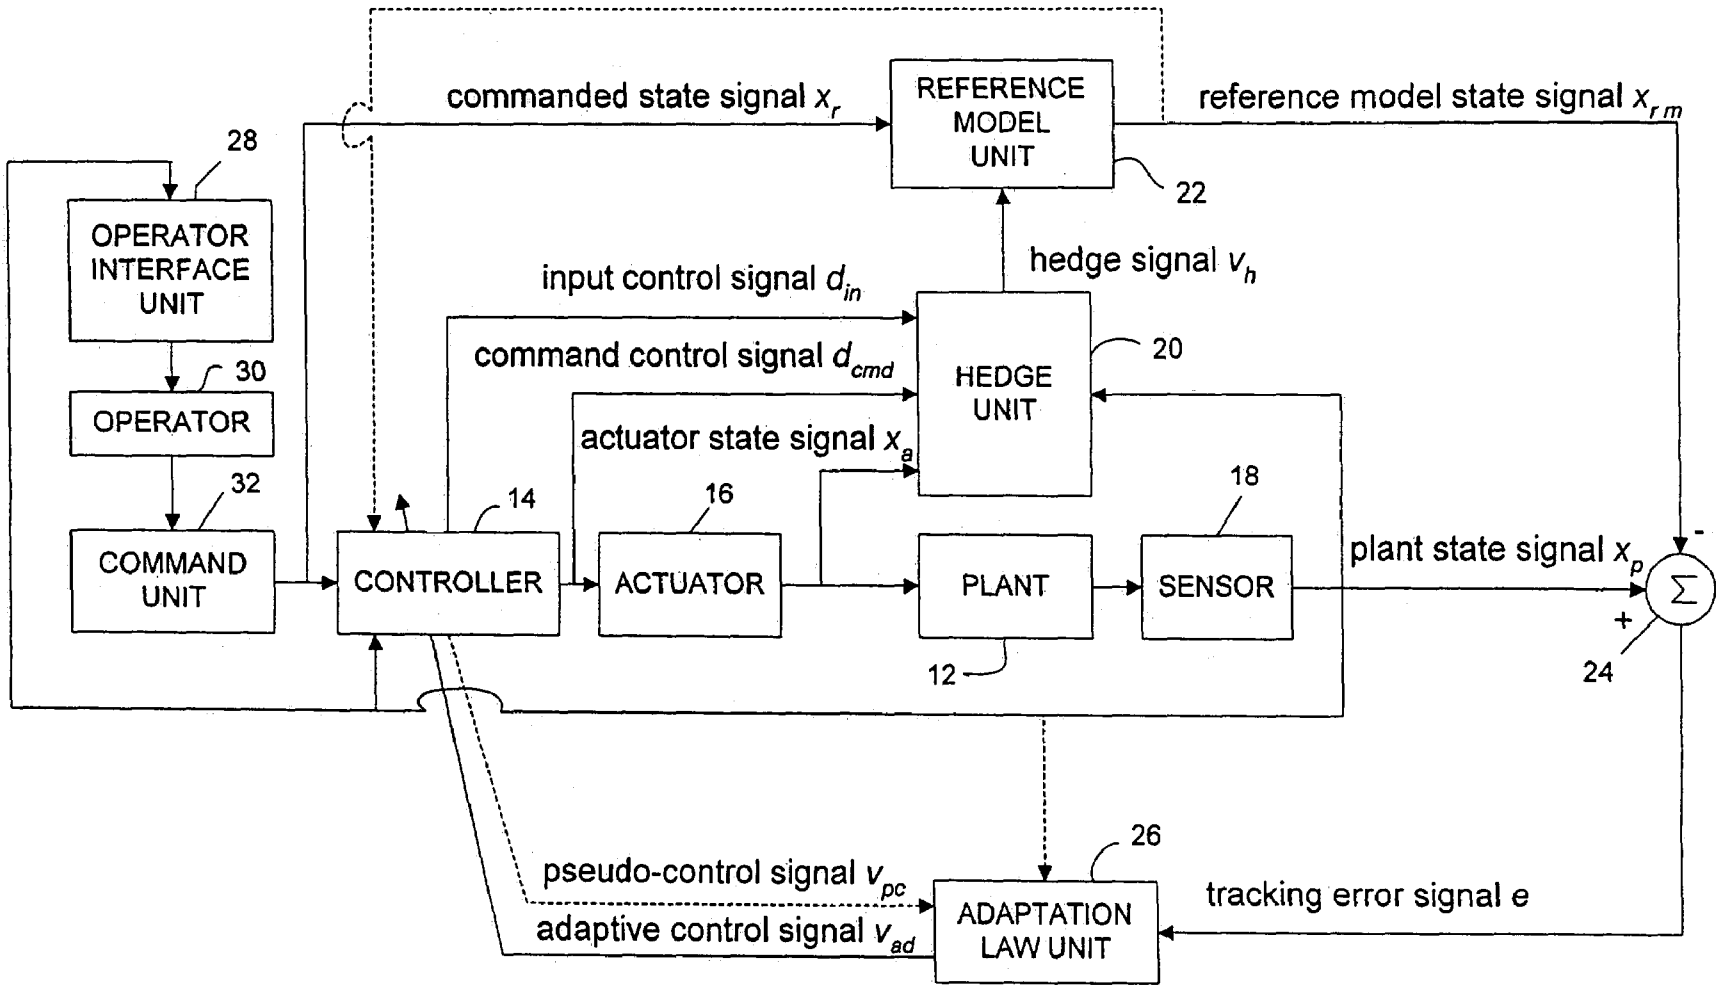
commanded state signal $x_r$

REFERENCE MODEL UNIT

reference model state signal $x_{rm}$

28

22

OPERATOR INTERFACE UNIT

hedge signal $v_h$

input control signal $d_{in}$

20

30

command control signal $d_{cmd}$

HEDGE UNIT

OPERATOR

actuator state signal $x_a$

32

14

16

18

COMMAND UNIT

CONTROLLER

ACTUATOR

PLANT

SENSOR

plant state signal $x_p$

-

$\Sigma$

+

12

24

26

pseudo-control signal $v_{pc}$

ADAPTATION LAW UNIT

tracking error signal e

adaptive control signal $v_{ad}$